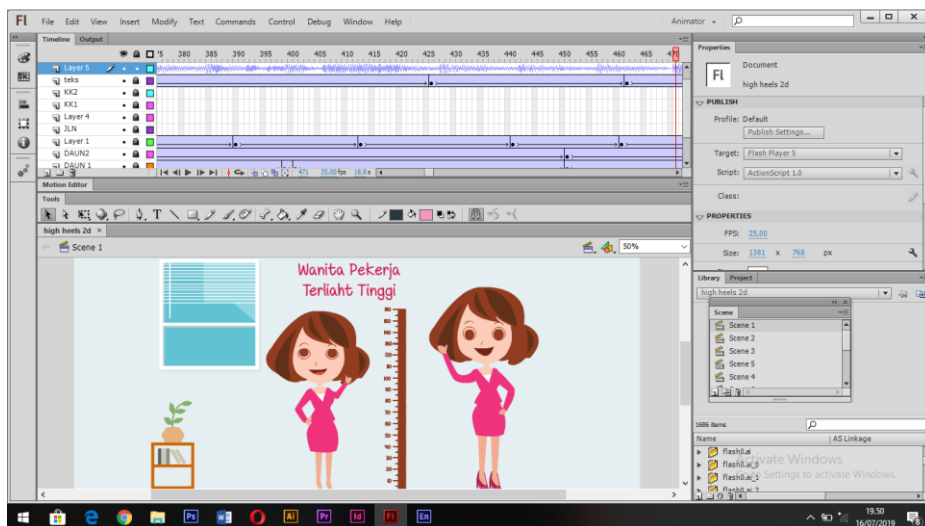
Fl File Edit View Insert Modify Text Commands Control Debug Window Help

Animator

Timeline Output

375 380 385 390 395 400 405 410 415 420 425 430 435 440 445 450 455 460 465 470

Layer 5
teks
KK2
KK1
Layer 4
JLN
Layer 1
DAUN2
DAUN 1

471 25.00 fps 18.8 s

Motion Editor

Tools

high heels 2d

Scene 1

50%

Wanita Pekerja
Terliaht Tinggi

Properties

Fl Document
high heels 2d

PUBLISH

Profile: Default
Publish Settings...

Target: Flash Player 5

Script: ActionScript 1.0

Class:

PROPERTIES

FPS: 25.00

Size: 1381 x 768 px

Library Project

high heels 2d

Scene

Scene 1
Scene 2
Scene 3
Scene 5
Scene 4

1686 items

Name
AS Linkage

flash0.ai
flash0.ai_1
flash0.ai_3
flash0.ai_2

Activate Windows
Go to Settings to activate Windows.

19.50
16/07/2019